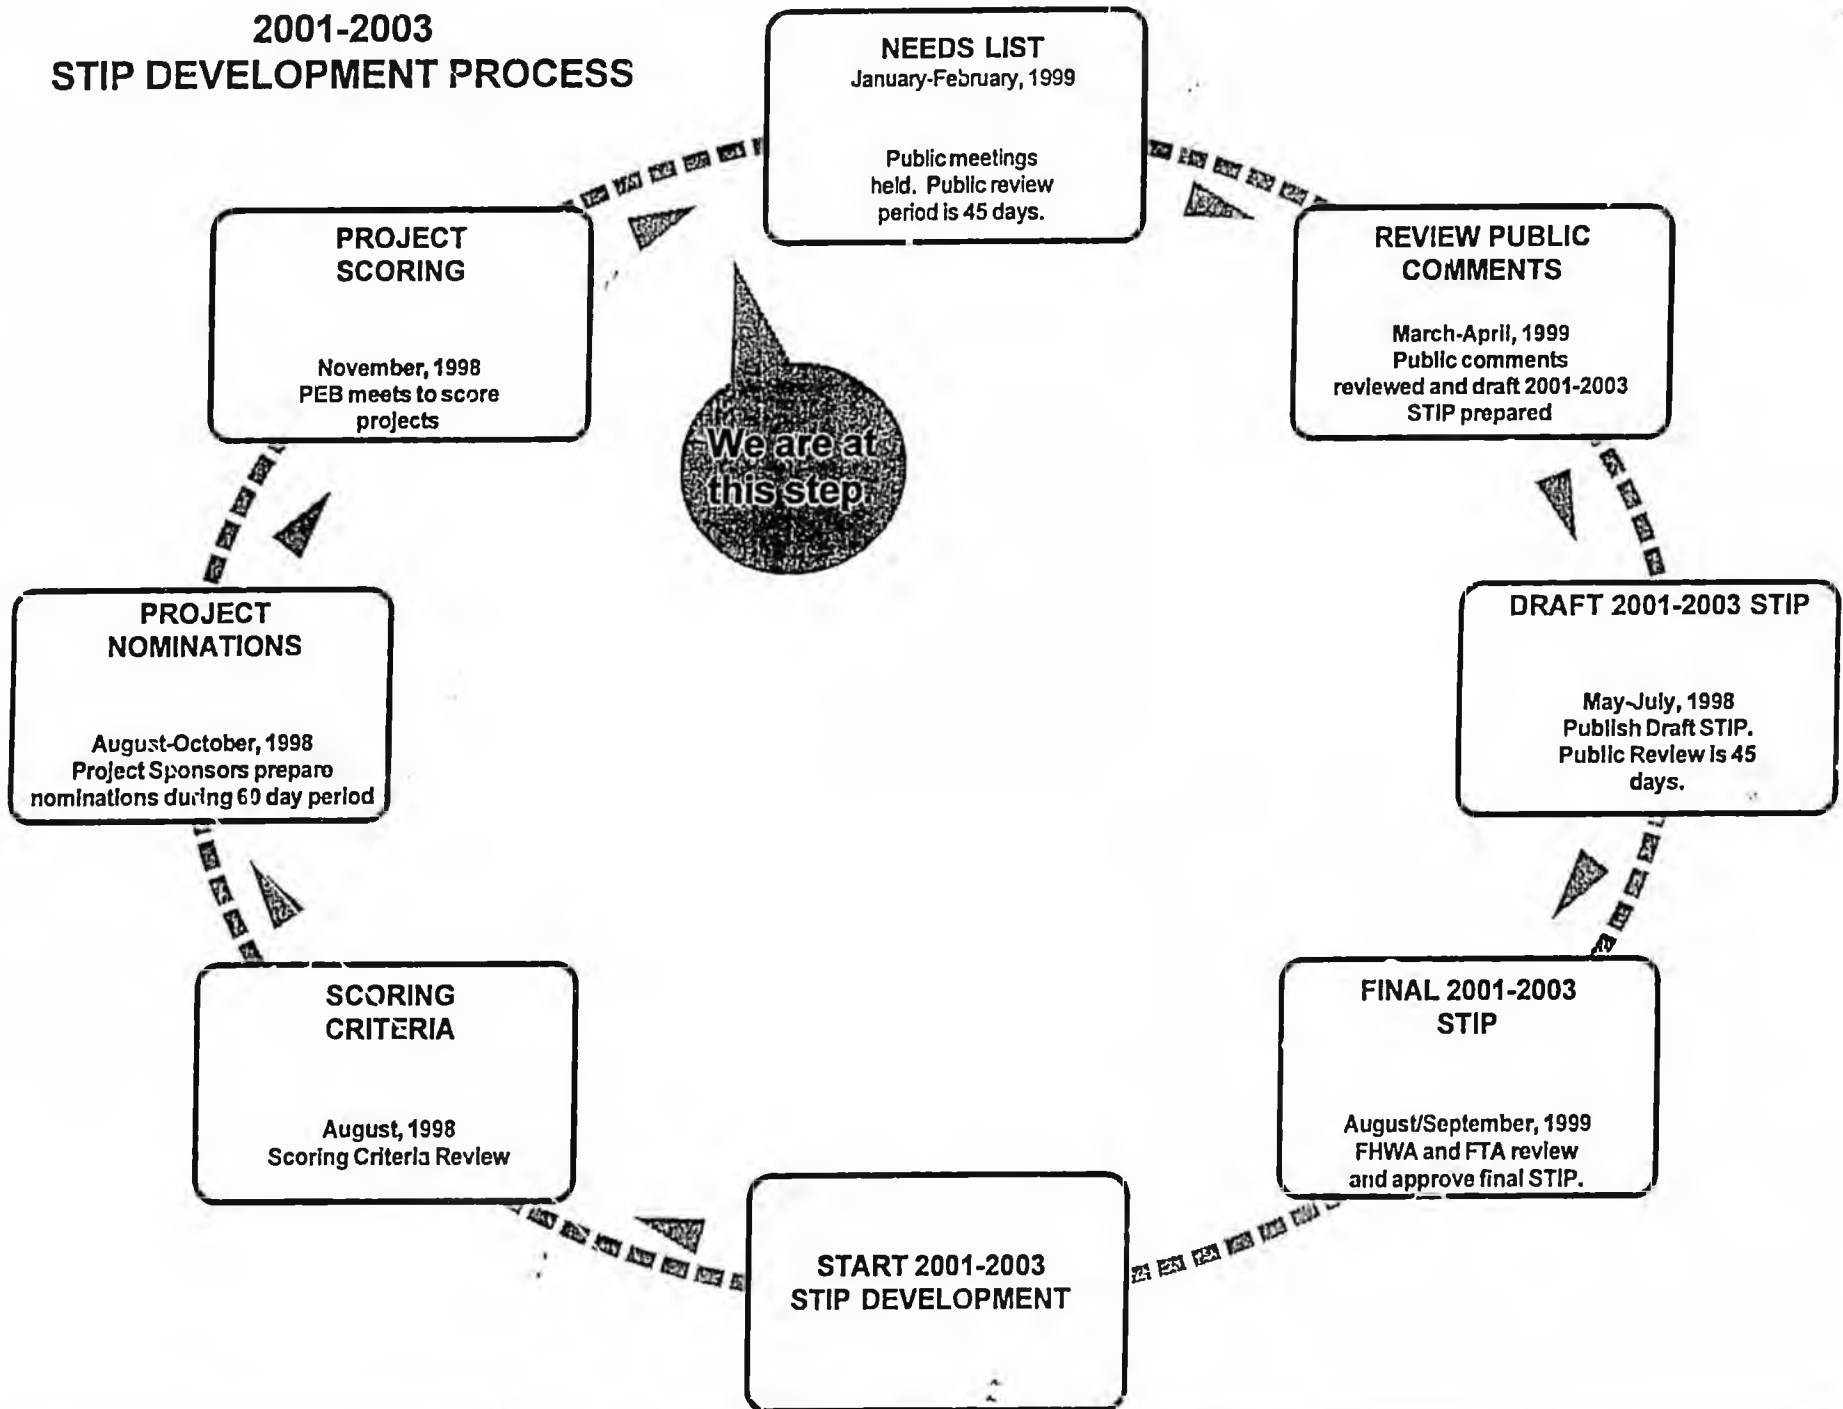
2001-2003
STIP DEVELOPMENT PROCESS

NEEDS LIST
January-February, 1999

Public meetings held. Public review period is 45 days.

REVIEW PUBLIC COMMENTS

March-April, 1999
Public comments reviewed and draft 2001-2003 STIP prepared

DRAFT 2001-2003 STIP

May-July, 1998
Publish Draft STIP.
Public Review is 45 days.

FINAL 2001-2003 STIP

August/September, 1999
FHWA and FTA review and approve final STIP.

START 2001-2003 STIP DEVELOPMENT

SCORING CRITERIA

August, 1998
Scoring Criteria Review

PROJECT NOMINATIONS

August-October, 1998
Project Sponsors prepare nominations during 60 day period

PROJECT SCORING

November, 1998
PEB meets to score projects

We are at this step